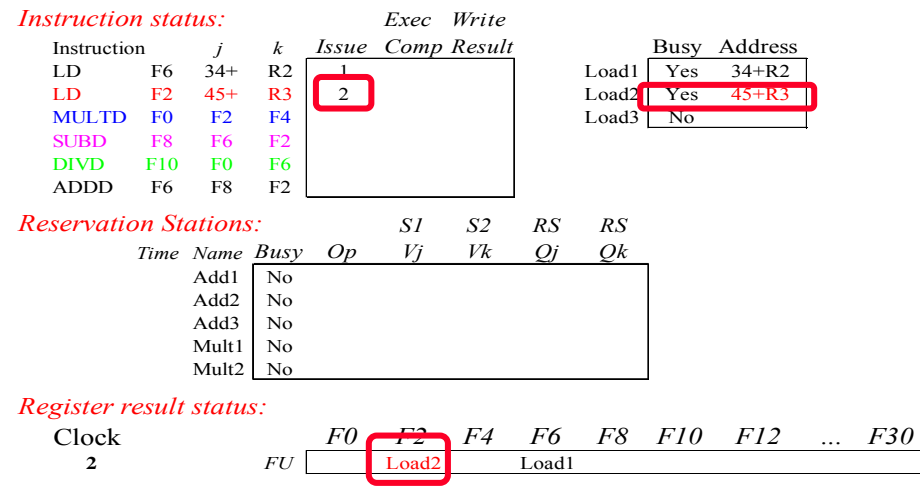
Instruction status:

| Instruction | j | k | Issue | Exec Comp | Write Result |
|---|---|---|---|---|---|
| LD | F6 | 34+ | R2 | 1 | | |
| LD | F2 | 45+ | R3 | 2 | | |
| MULTD | F0 | F2 | F4 | | | |
| SUBD | F8 | F6 | F2 | | | |
| DIVD | F10 | F0 | F6 | | | |
| ADDD | F6 | F8 | F2 | | | |

| | Busy | Address |
|---|---|---|
| Load1 | Yes | 34+R2 |
| Load2 | Yes | 45+R3 |
| Load3 | No | |

Reservation Stations:

| Time | Name | Busy | Op | S1 Vj | S2 Vk | RS Qj | RS Qk |
|---|---|---|---|---|---|---|---|
| | Add1 | No | | | | | |
| | Add2 | No | | | | | |
| | Add3 | No | | | | | |
| | Mult1 | No | | | | | |
| | Mult2 | No | | | | | |

Register result status:

| Clock | | F0 | F2 | F4 | F6 | F8 | F10 | F12 | ... | F30 |
|---|---|---|---|---|---|---|---|---|---|---|
| 2 | FU | | Load2 | | Load1 | | | | | |